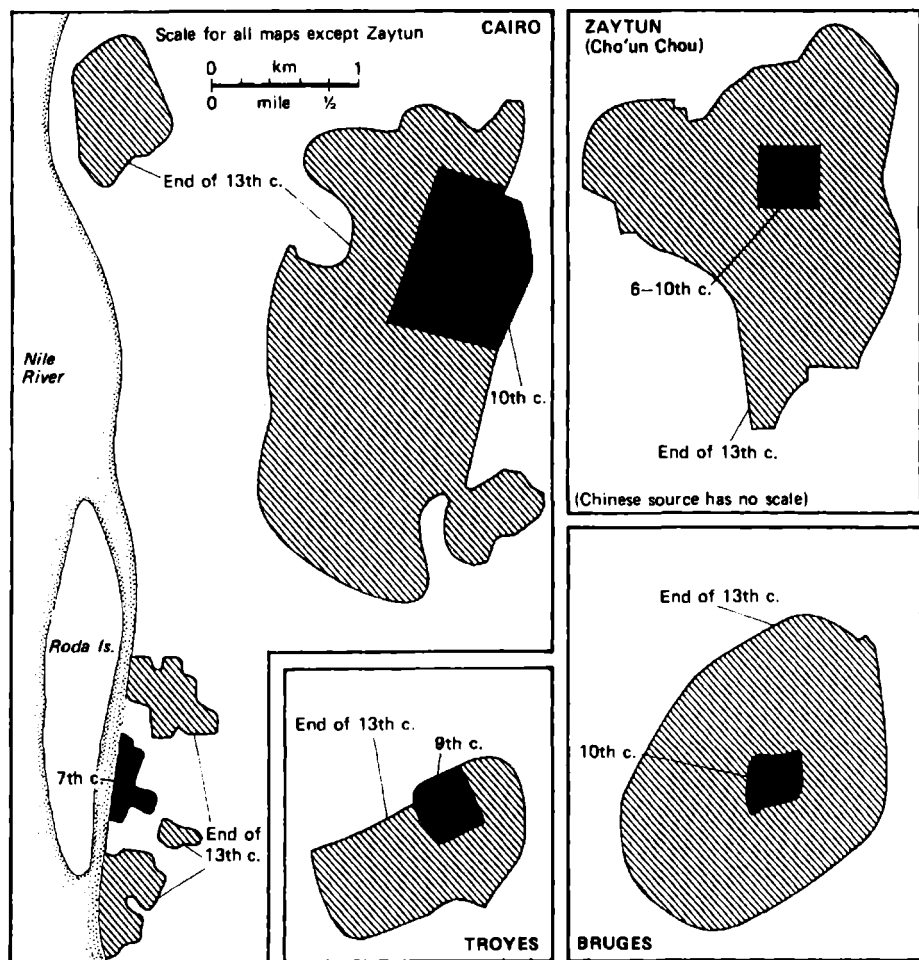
Scale for all maps except Zaytun

0 km 1
0 mile ½

CAIRO

End of 13th c.

10th c.

Nile River

Roda Is.

7th c.

End of 13th c.

ZAYTUN (Cho'un Chou)

6–10th c.

End of 13th c.

(Chinese source has no scale)

End of 13th c.

9th c.

TROYES

End of 13th c.

10th c.

BRUGES